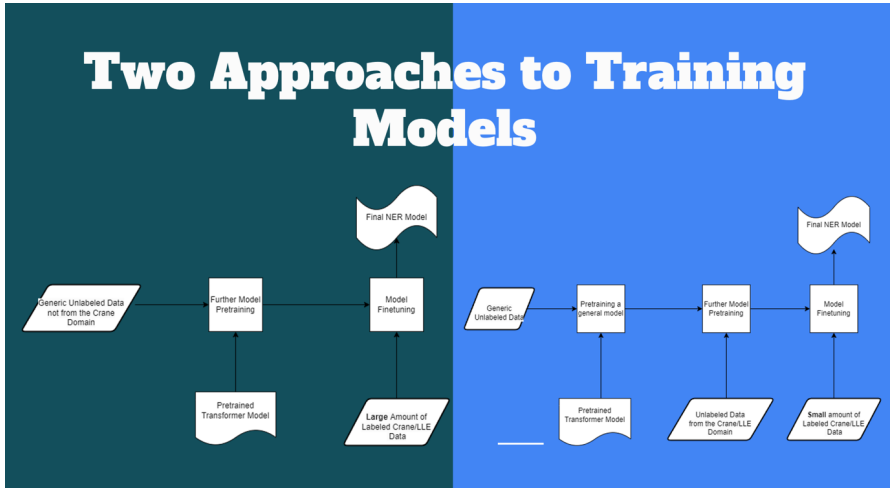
Two Approaches to Training Models

Final NER Model

Generic Unlabeled Data not from the Crane Domain

Further Model Pretraining

Model Finetuning

Pretrained Transformer Model

**Large** Amount of Labeled Crane/LLE Data

Final NER Model

Generic Unlabeled Data

Pretraining a general model

Further Model Pretraining

Model Finetuning

Pretrained Transformer Model

Unlabeled Data from the Crane/LLE Domain

**Small** amount of Labeled Crane/LLE Data